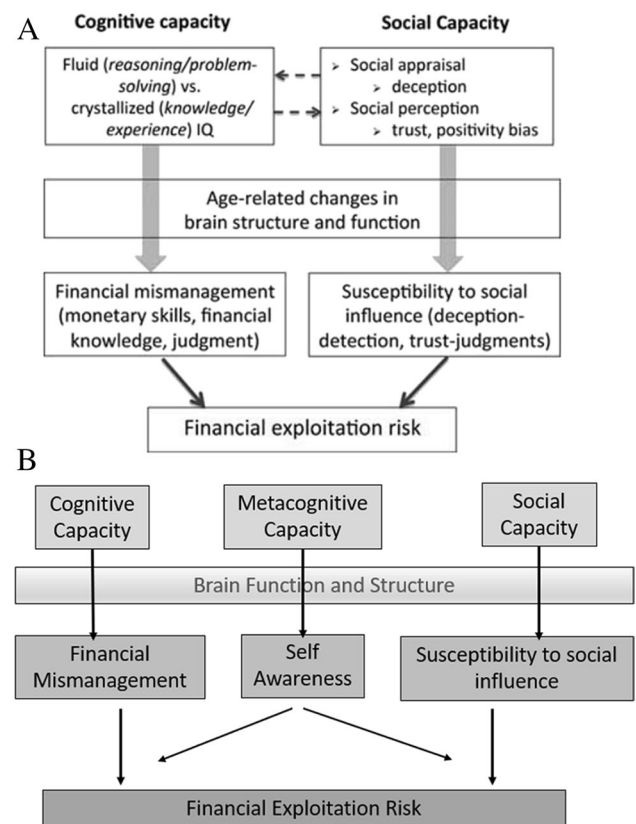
A

Cognitive capacity

Social Capacity

Fluid (*reasoning/problem-solving*) vs. crystallized (*knowledge/experience*) IQ

➢ Social appraisal
➢ deception
➢ Social perception
➢ trust, positivity bias

Age-related changes in brain structure and function

Financial mismanagement (monetary skills, financial knowledge, judgment)

Susceptibility to social influence (deception-detection, trust-judgments)

Financial exploitation risk

B

Cognitive Capacity

Metacognitive Capacity

Social Capacity

Brain Function and Structure

Financial Mismanagement

Self Awareness

Susceptibility to social influence

Financial Exploitation Risk